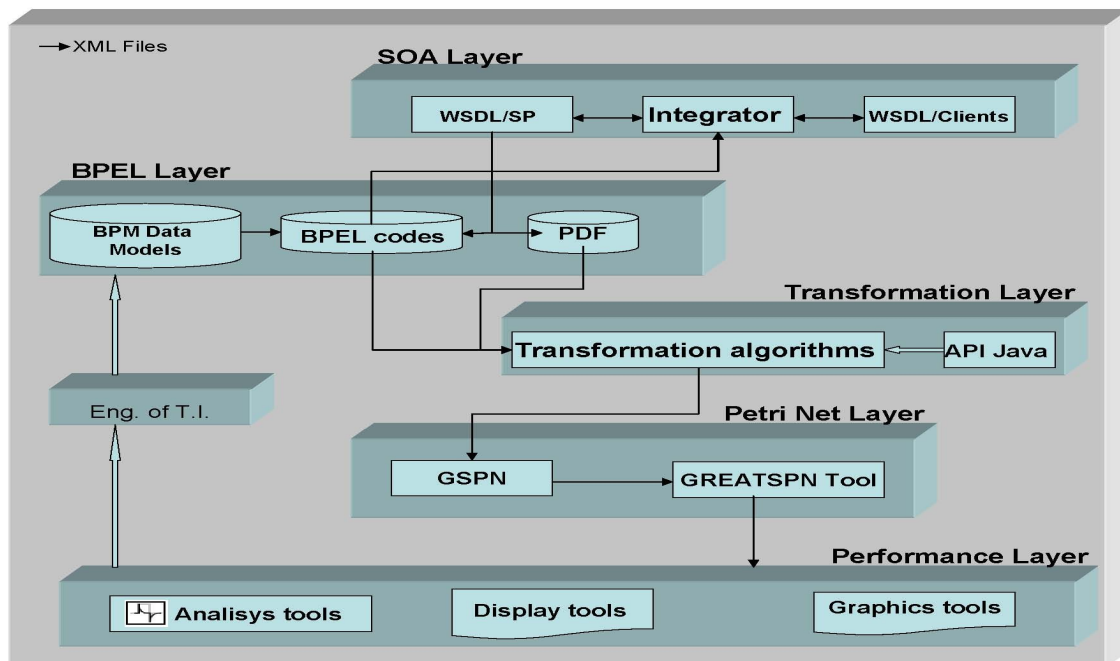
XML Files

SOA Layer

WSDL/SP

Integrator

WSDL/Clients

BPEL Layer

BPM Data Models

BPEL codes

PDF

Transformation Layer

Transformation algorithms

API Java

Eng. of T.I.

Petri Net Layer

GSPN

GREATSPN Tool

Performance Layer

Analisys tools

Display tools

Graphics tools